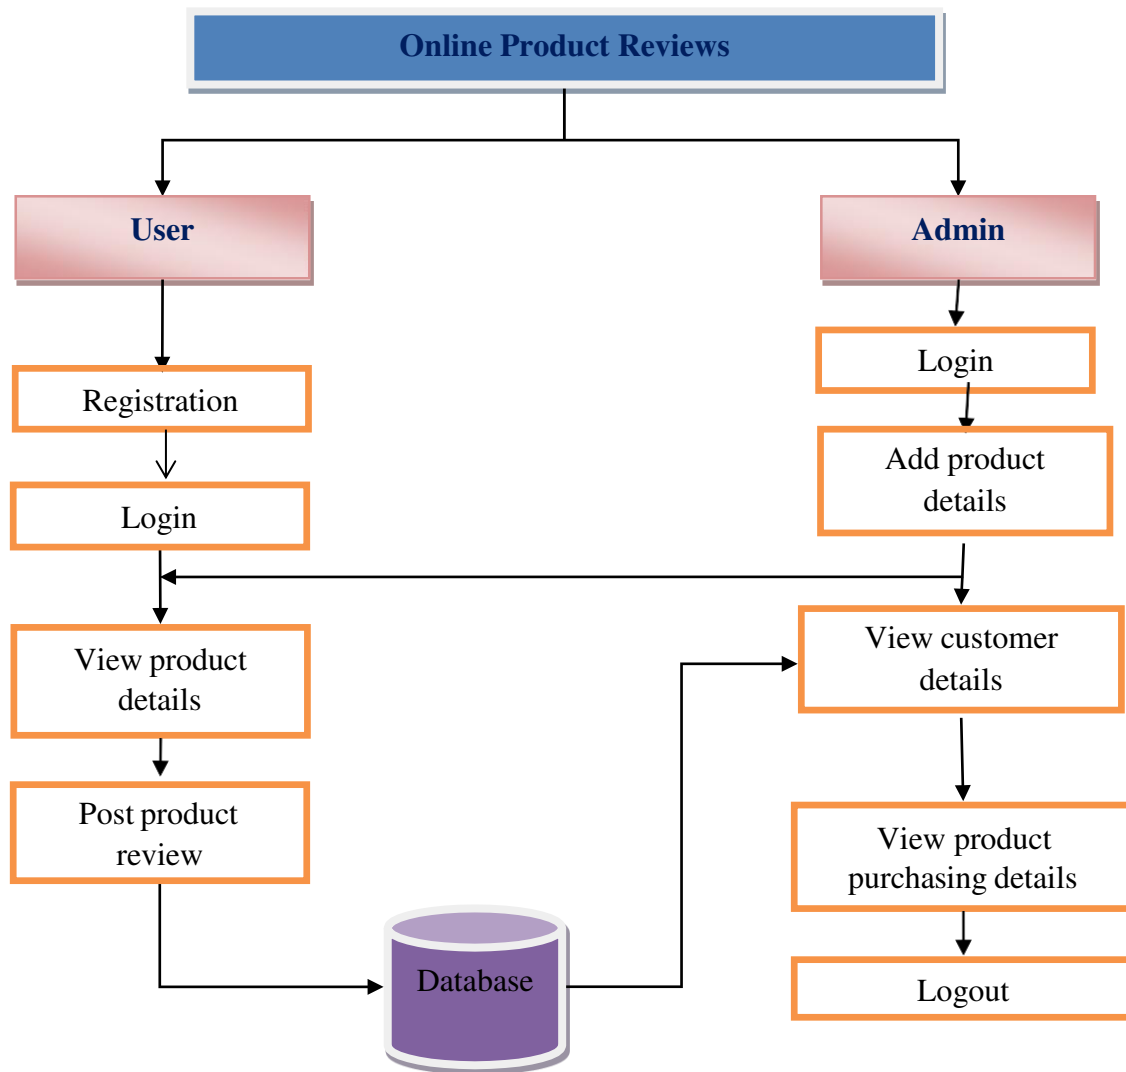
Online Product Reviews

User

Registration

Login

View product details

Post product review

Database

Admin

Login

Add product details

View customer details

View product purchasing details

Logout